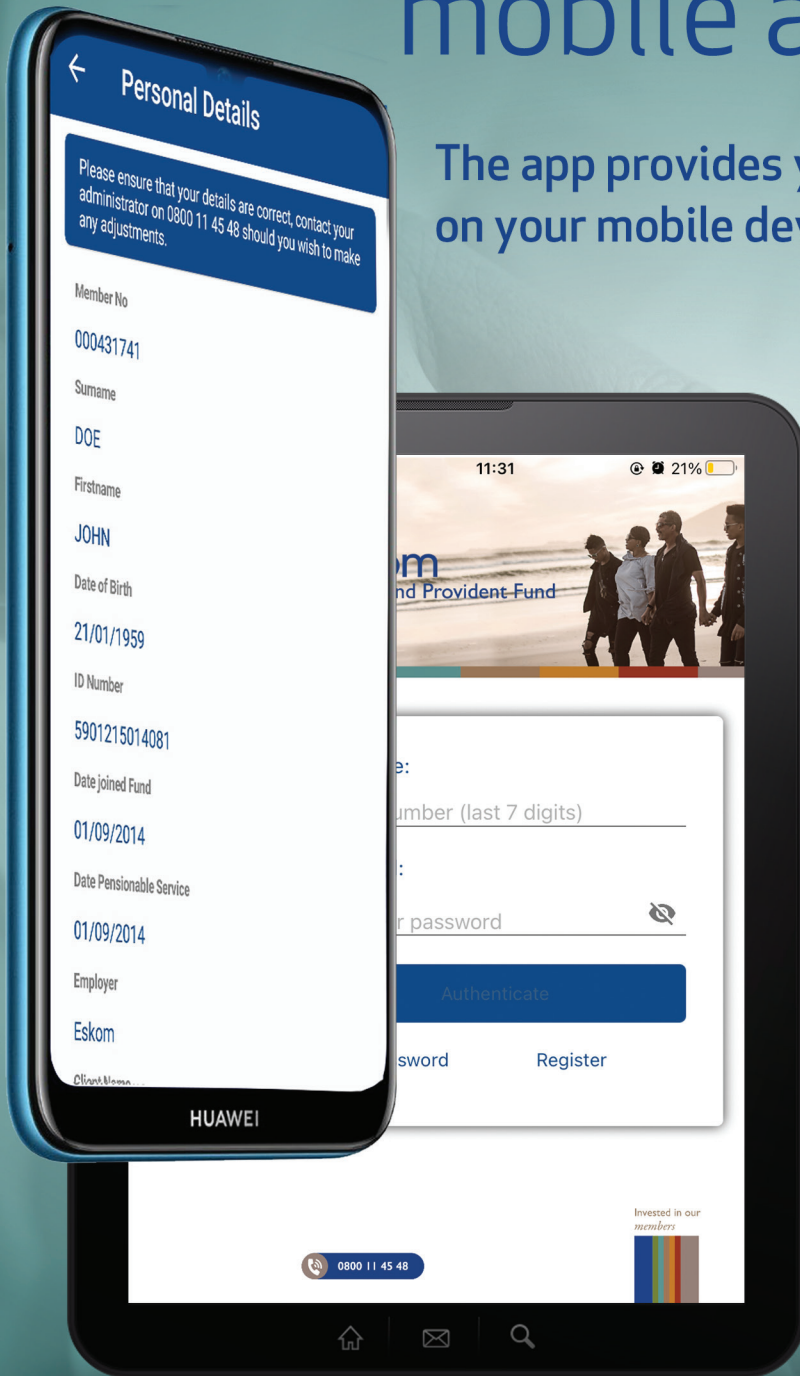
mobile a

The app provides y
on your mobile dev

Personal Details

Please ensure that your details are correct, contact your administrator on 0800 11 45 48 should you wish to make any adjustments.

Member No

000431741

Surname

DOE

Firstname

JOHN

Date of Birth

21/01/1959

ID Number

5901215014081

Date joined Fund

01/09/2014

Date Pensionable Service

01/09/2014

Employer

Eskom

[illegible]

HUAWEI

11:31

21%

om
nd Provident Fund

e:

umber (last 7 digits)

:

r password

Authenticate

sword

Register

Invested in our members

0800 11 45 48